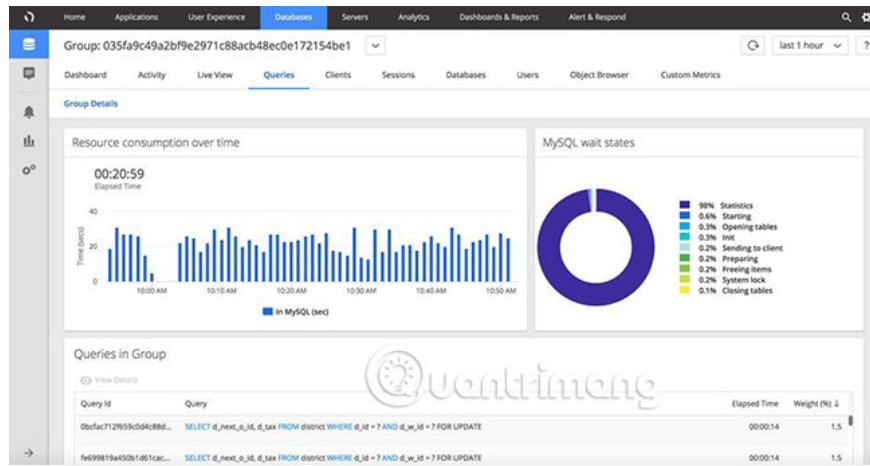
Home Applications User Experience Databases Servers Analytics Dashboards & Reports Alert & Respond

Group: 035fa9c49a2bf9e2971c88acb48ec0e172154be1

last 1 hour ?

Dashboard Activity Live View Queries Clients Sessions Databases Users Object Browser Custom Metrics

Group Details

Resource consumption over time

00:20:59
Elapsed Time

40
20
0
Time (secs)

10:00 AM 10:10 AM 10:20 AM 10:30 AM 10:40 AM 10:50 AM

In MySQL (sec)

MySQL wait states

98% Statistics
0.6% Starting
0.3% Opening tables
0.3% Init
0.2% Sending to client
0.2% Preparing
0.2% Freeing items
0.2% System lock
0.1% Closing tables

Queries in Group

View Details

uantrimang

| Query Id | Query | Elapsed Time | Weight (%) |
|---|---|---|---|
| 0bcfac712f659c0d4c88d... | SELECT d_next_o_id, d_tax FROM district WHERE d_id = ? AND d_w_id = ? FOR UPDATE | 00:00:14 | 1.5 |
| fe699819a450b1d61cac... | SELECT d_next_o_id, d_tax FROM district WHERE d_id = ? AND d_w_id = ? FOR UPDATE | 00:00:14 | 1.5 |